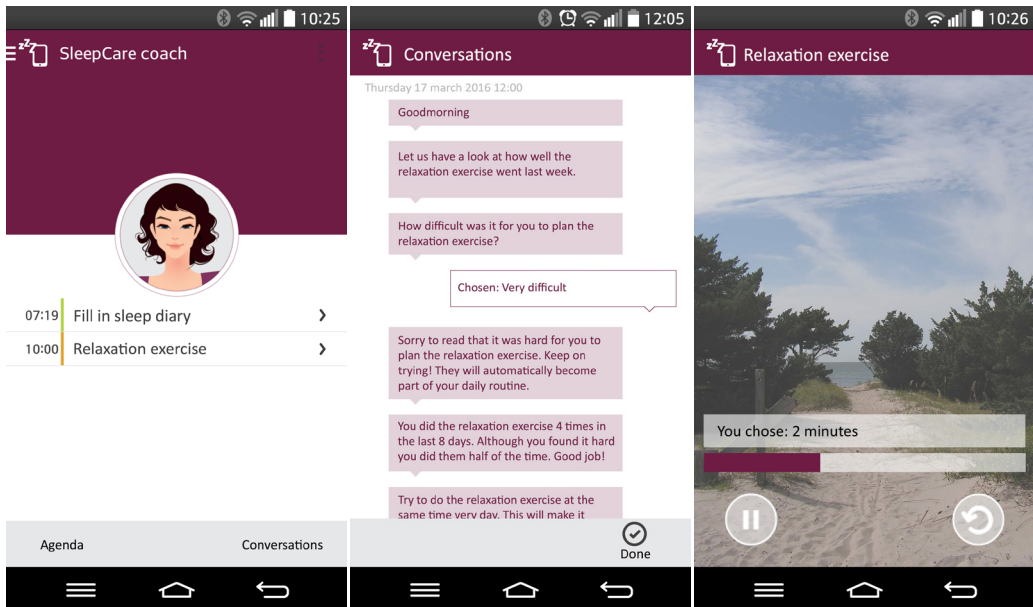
10:25

SleepCare coach

07:19 Fill in sleep diary

10:00 Relaxation exercise

Agenda

Conversations

12:05

Conversations

Thursday 17 march 2016 12:00

Goodmorning

Let us have a look at how well the relaxation exercise went last week.

How difficult was it for you to plan the relaxation exercise?

Chosen: Very difficult

Sorry to read that it was hard for you to plan the relaxation exercise. Keep on trying! They will automatically become part of your daily routine.

You did the relaxation exercise 4 times in the last 8 days. Although you found it hard you did them half of the time. Good job!

Try to do the relaxation exercise at the same time very day. This will make it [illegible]

Done

10:26

Relaxation exercise

You chose: 2 minutes